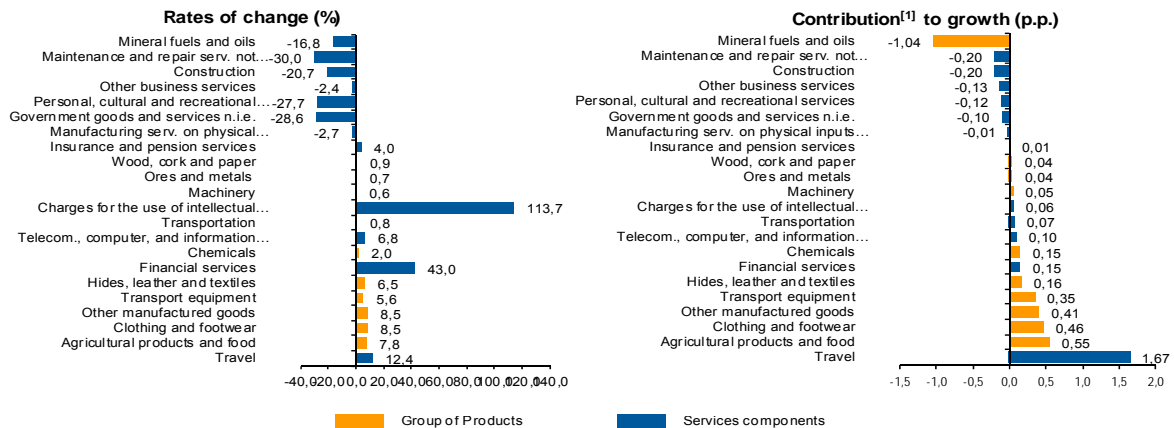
Rates of change (%)

| Category | Value |
|---|---|
| Mineral fuels and oils | -16,8 |
| Maintenance and repair serv. not... | -30,0 |
| Construction | -20,7 |
| Other business services | -2,4 |
| Personal, cultural and recreational... | -27,7 |
| Government goods and services n.i.e. | -28,6 |
| Manufacturing serv. on physical... | -2,7 |
| Insurance and pension services | 4,0 |
| Wood, cork and paper | 0,9 |
| Ores and metals | 0,7 |
| Machinery | 0,6 |
| Charges for the use of intellectual... | 113,7 |
| Transportation | 0,8 |
| Telecom., computer, and information... | 6,8 |
| Chemicals | 2,0 |
| Financial services | 43,0 |
| Hides, leather and textiles | 6,5 |
| Transport equipment | 5,6 |
| Other manufactured goods | 8,5 |
| Clothing and footwear | 8,5 |
| Agricultural products and food | 7,8 |
| Travel | 12,4 |

-40,0 -20,0 0,0 20,0 40,0 60,0 80,0 100,0 120,0 140,0

Contribution$^{[1]}$ to growth (p.p.)

| Category | Value |
|---|---|
| Mineral fuels and oils | -1,04 |
| Maintenance and repair serv. not... | -0,20 |
| Construction | -0,20 |
| Other business services | -0,13 |
| Personal, cultural and recreational services | -0,12 |
| Government goods and services n.i.e. | -0,10 |
| Manufacturing serv. on physical inputs... | -0,01 |
| Insurance and pension services | 0,01 |
| Wood, cork and paper | 0,04 |
| Ores and metals | 0,04 |
| Machinery | 0,05 |
| Charges for the use of intellectual... | 0,06 |
| Transportation | 0,07 |
| Telecom., computer, and information... | 0,10 |
| Chemicals | 0,15 |
| Financial services | 0,15 |
| Hides, leather and textiles | 0,16 |
| Transport equipment | 0,35 |
| Other manufactured goods | 0,41 |
| Clothing and footwear | 0,46 |
| Agricultural products and food | 0,55 |
| Travel | 1,67 |

-1,5 -1,0 -0,5 0,0 0,5 1,0 1,5 2,0

Group of Products
Services components